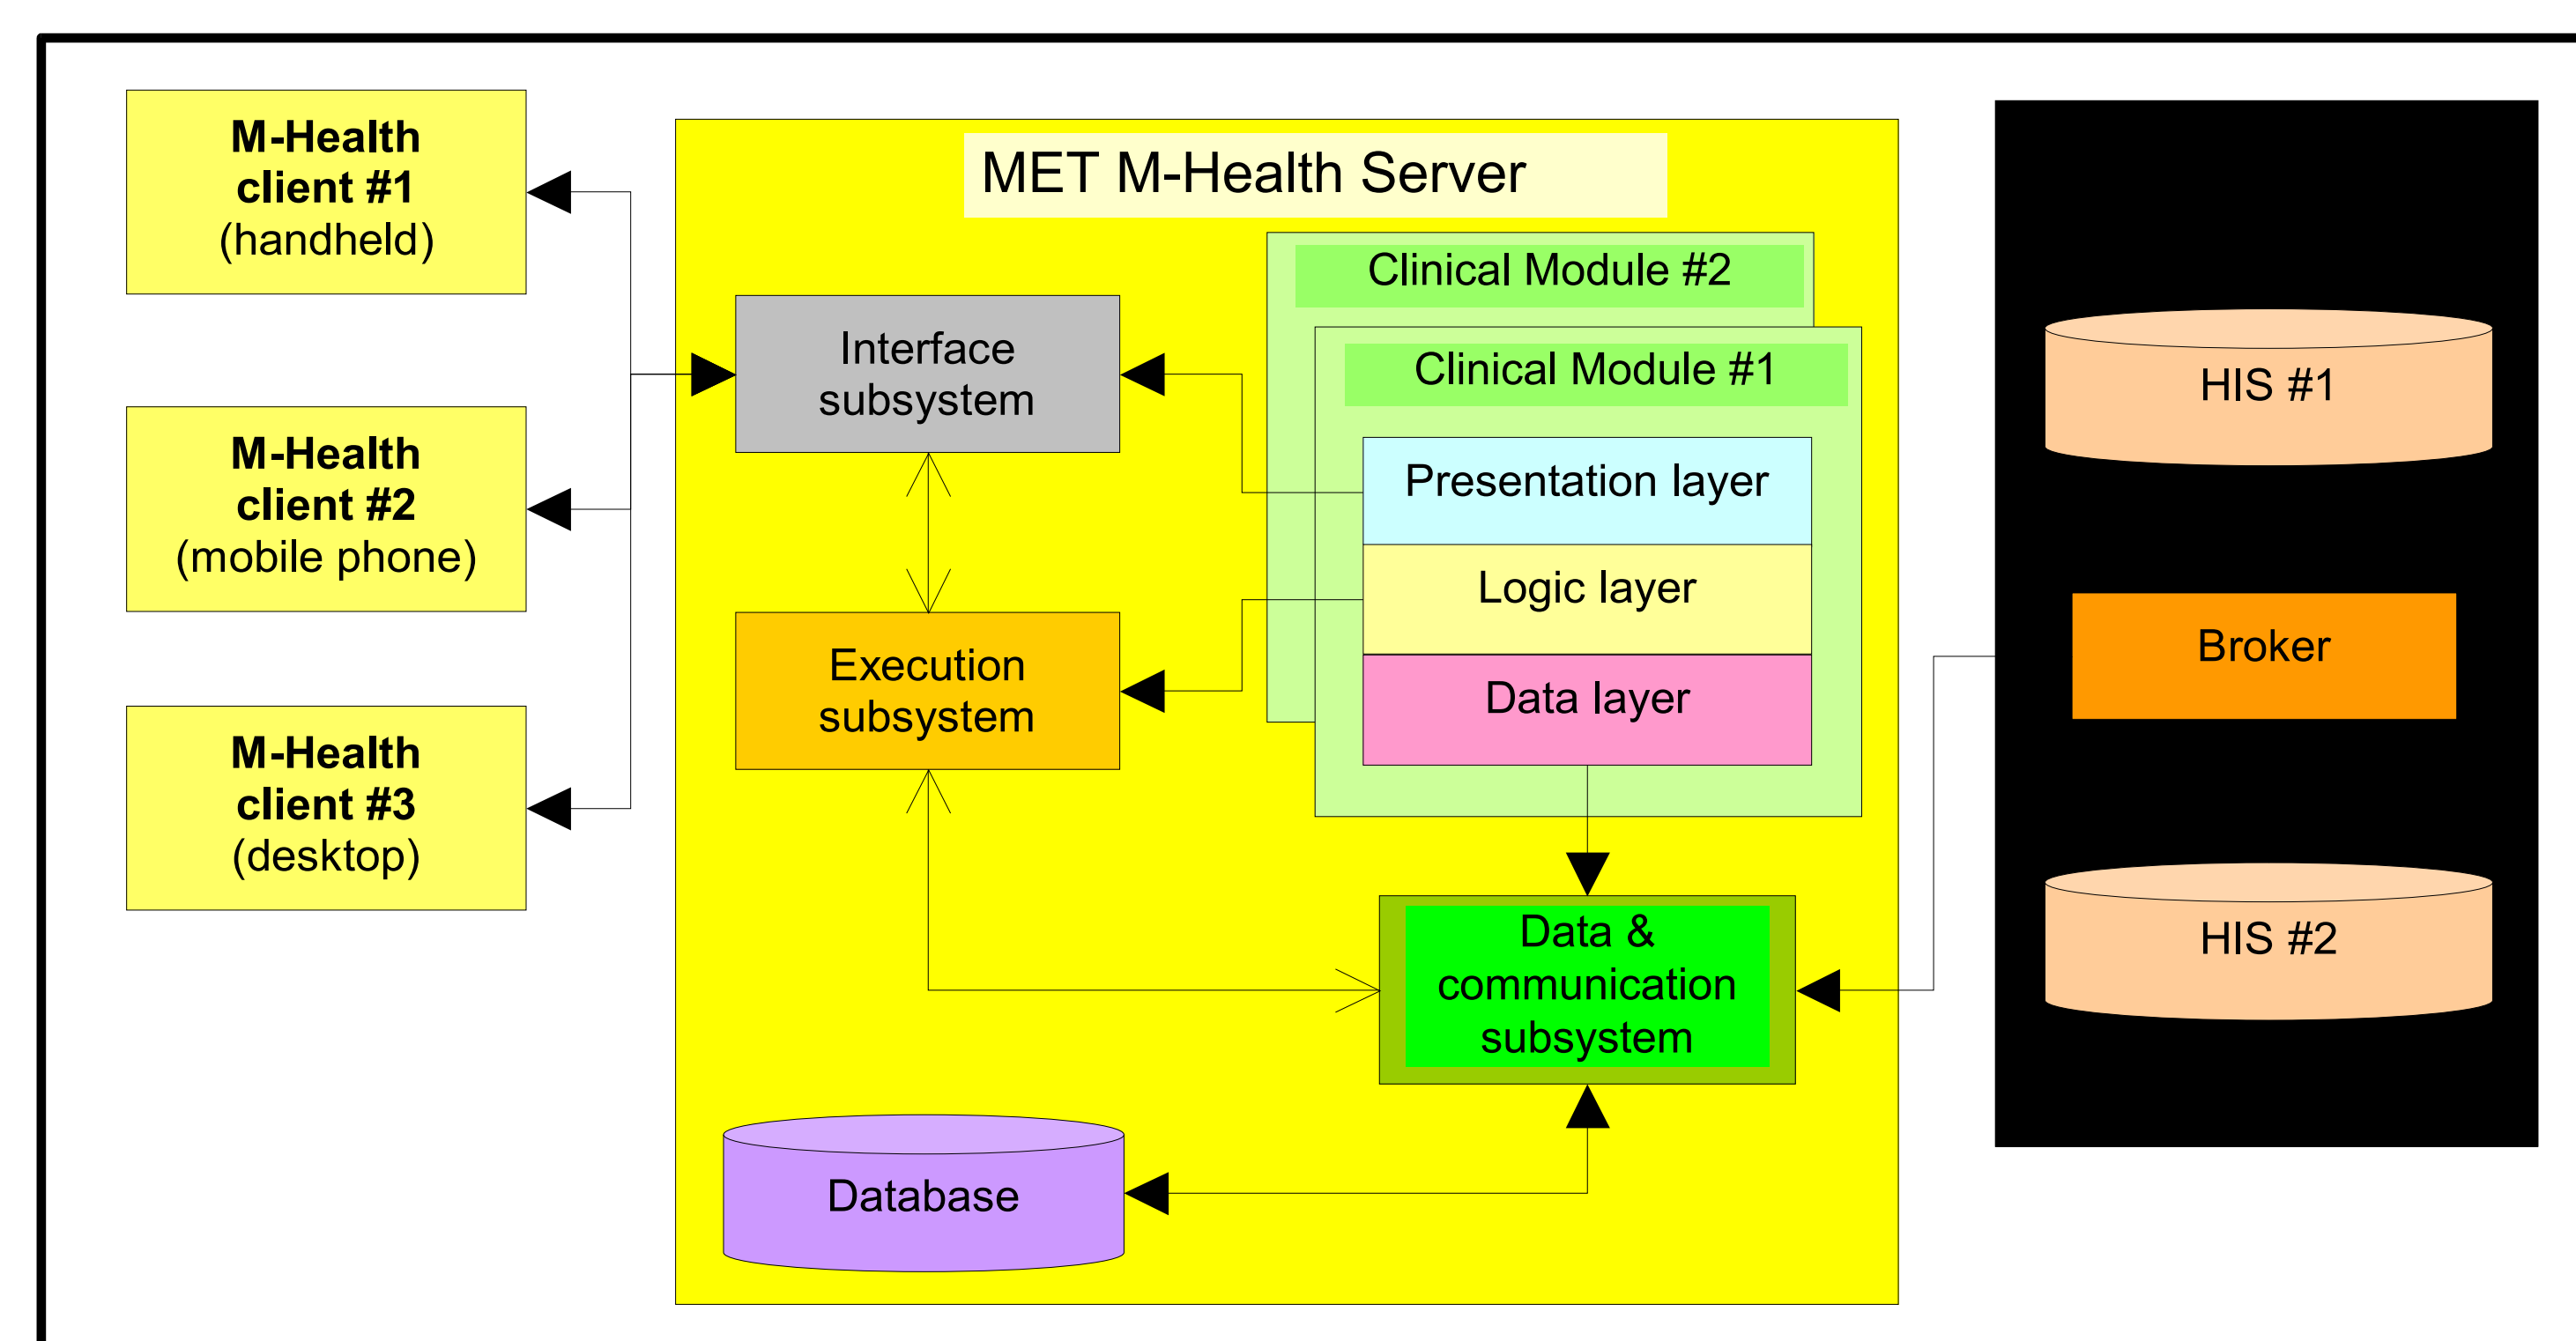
M-Health client #1 (handheld)

M-Health client #2 (mobile phone)

M-Health client #3 (desktop)

MET M-Health Server

Interface subsystem

Execution subsystem

Clinical Module #2

Clinical Module #1

Presentation layer

Logic layer

Data layer

Data & communication subsystem

Database

HIS #1

Broker

HIS #2